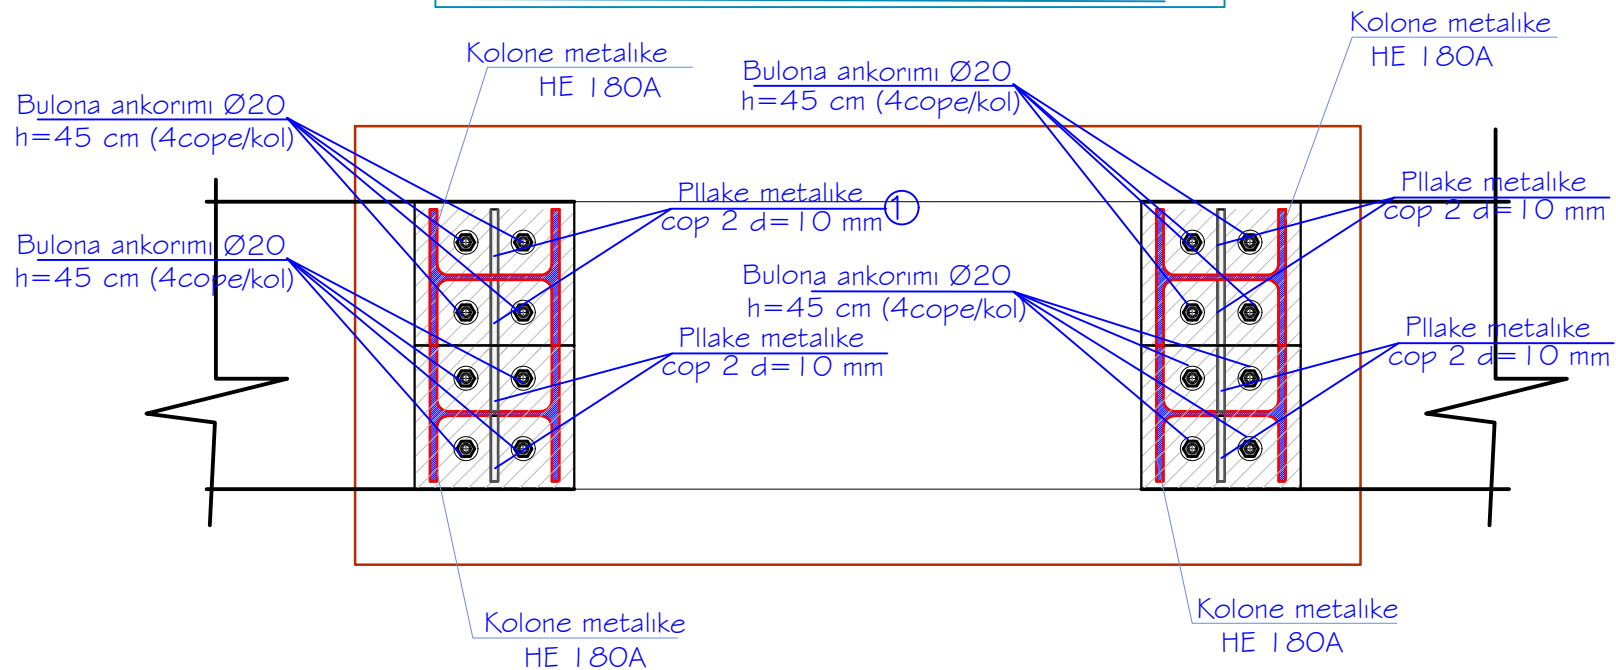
Kolone metalike
HE 180A

Bulona ankorimi Ø20
h=45 cm (4cope/kol)

Bulona ankorimi Ø20
h=45 cm (4cope/kol)

Kolone metalike
HE 180A

Bulona ankorimi Ø20
h=45 cm (4cope/kol)

Pllake metalike
cop 2 d=10 mm

1

Bulona ankorimi Ø20
h=45 cm (4cope/kol)

Pllake metalike
cop 2 d=10 mm

Pllake metalike
cop 2 d=10 mm

Pllake metalike
cop 2 d=10 mm

Kolone metalike
HE 180A

Kolone metalike
HE 180A